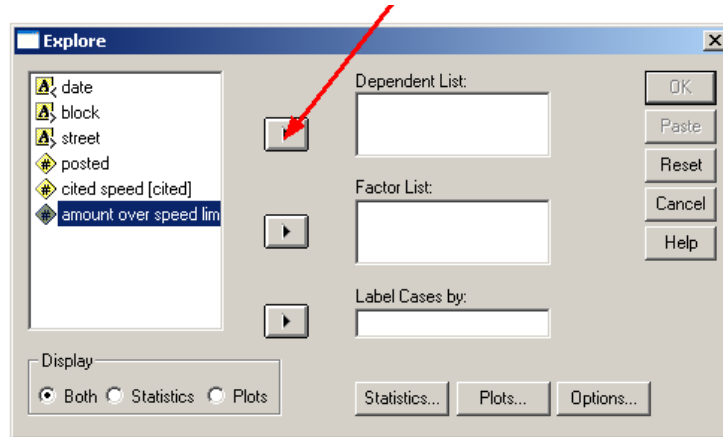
Explore

date
block
street
posted
cited speed [cited]
amount over speed lim

Dependent List:

Factor List:

Label Cases by:

OK
Paste
Reset
Cancel
Help

Display
Both Statistics Plots

Statistics... Plots... Options...